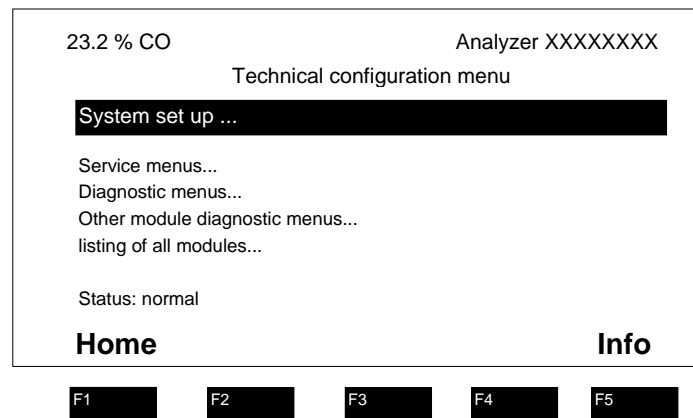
23.2 % CO

Analyzer XXXXXXXX

Technical configuration menu

System set up ...

Service menus...
Diagnostic menus...
Other module diagnostic menus...
listing of all modules...

Status: normal

Home

Info

F1

F2

F3

F4

F5